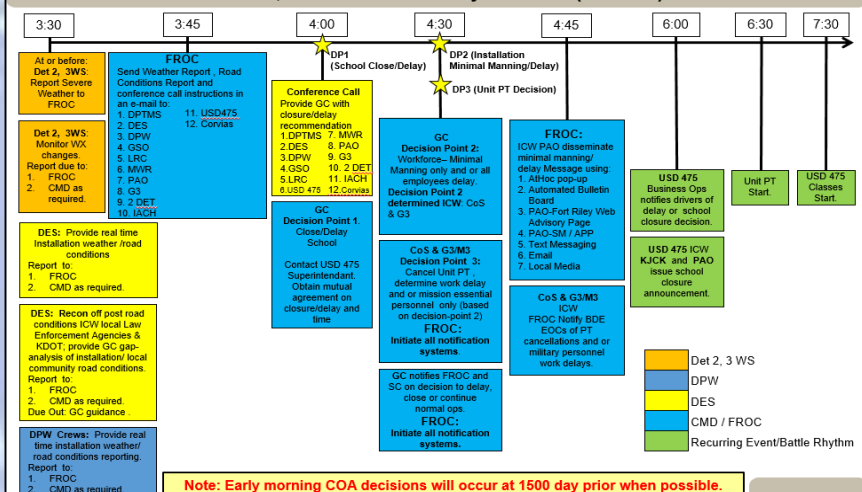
3:30
3:45
4:00
4:30
4:45
6:00
6:30
7:30

DP1 (School Close/Delay)
DP2 (Installation Minimal Manning/Delay)
DP3 (Unit PT Decision)

At or before: Det 2, 3WS: Report Severe Weather to FROC

Det 2, 3WS: Monitor WX changes. Report due to:
1. FROC
2. CMD as required.

DES: Provide real time Installation weather /road conditions
Report to:
1. FROC
2. CMD as required.

DES: Recon off post road conditions ICW local Law Enforcement Agencies & KDOT; provide GC gap-analysis of installation/ local community road conditions.
Report to:
1. FROC
2. CMD as required.
Due Out: GC guidance .

DPW Crews: Provide real time installation weather/ road conditions reporting.
Report to:
1. FROC
2. CMD as required.

FROC
Send Weather Report , Road Conditions Report and conference call instructions in an e-mail to:
1. DPTMS
2. DES
3. DPW
4. GSO
5. LRC
6. MWR
7. PAO
8. G3
9. 2 DET.
10. IACH
11. USD475
12. Corvias

Conference Call
Provide GC with closure/delay recommendation
1.DPTMS
2.DES
3.DPW
4.GSO
5.LRC
6.USD 475
7. MWR
8. PAO
9. G3
10. 2 DET
11. IACH
12.Corvias

GC
Decision Point 1. Close/Delay School

Contact USD 475 Superintendant. Obtain mutual agreement on closure/delay and time

GC
Decision Point 2: Workforce– Minimal Manning only and or all employees delay.
Decision Point 2 determined ICW: CoS & G3

CoS & G3/M3
Decision Point 3: Cancel Unit PT , determine work delay and or mission essential personnel only (based on decision-point 2)
FROC:
Initiate all notification systems.

GC notifies FROC and SC on decision to delay, close or continue normal ops.
FROC:
Initiate all notification systems.

FROC:
ICW PAO disseminate minimal manning/ delay Message using:
1. AtHoc pop-up
2. Automated Bulletin Board
3. PAO-Fort Riley Web Advisory Page
4. PAO-SM / APP
5. Text Messaging
6. Email
7. Local Media

CoS & G3/M3
ICW
FROC Notify BDE EOCs of PT cancellations and or military personnel work delays.

USD 475
Business Ops notifies drivers of delay or school closure decision.

USD 475 ICW KJCK and PAO issue school closure announcement.

Unit PT Start.

USD 475 Classes Start.

Det 2, 3 WS
DPW
DES
CMD / FROC
Recurring Event/Battle Rhythm

Note: Early morning COA decisions will occur at 1500 day prior when possible.